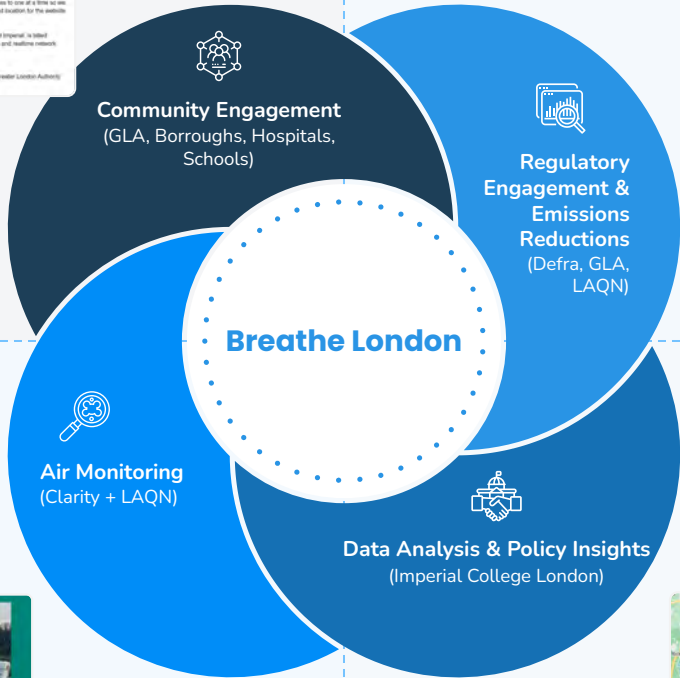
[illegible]

Community Engagement
(GLA, Borroughs, Hospitals, Schools)

Regulatory Engagement & Emissions Reductions
(Defra, GLA, LAQN)

Breathe London

Air Monitoring
(Clarity + LAQN)

Data Analysis & Policy Insights
(Imperial College London)